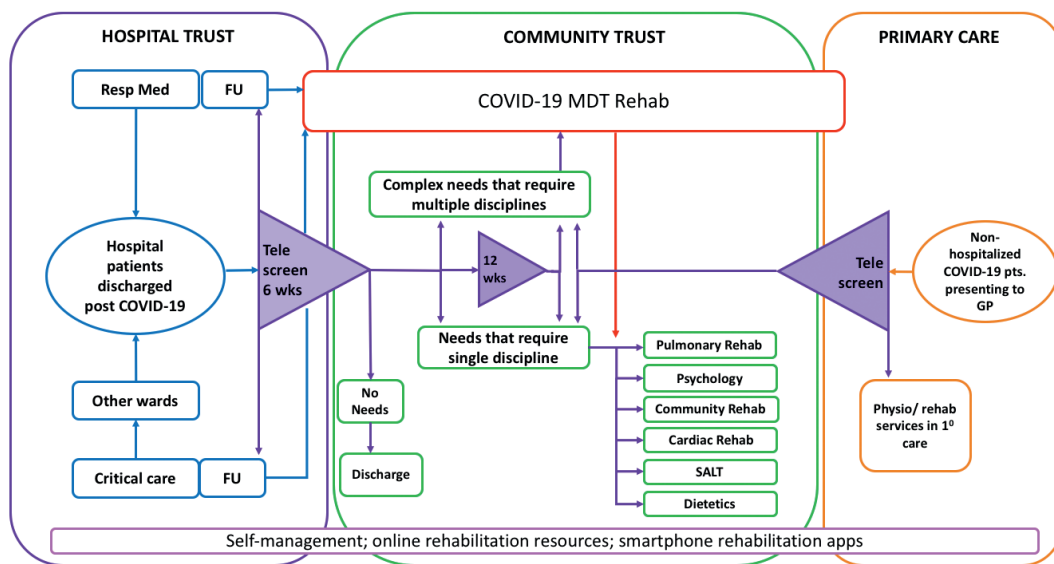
HOSPITAL TRUST

COMMUNITY TRUST

PRIMARY CARE

Resp Med

FU

COVID-19 MDT Rehab

Hospital patients discharged post COVID-19

Tele screen 6 wks

Complex needs that require multiple disciplines

12 wks

Needs that require single discipline

Tele screen

Non-hospitalized COVID-19 pts. presenting to GP

Other wards

Critical care

FU

No Needs

Discharge

Pulmonary Rehab

Psychology

Community Rehab

Cardiac Rehab

SALT

Dietetics

Physio/ rehab services in $1^0$ care

Self-management; online rehabilitation resources; smartphone rehabilitation apps